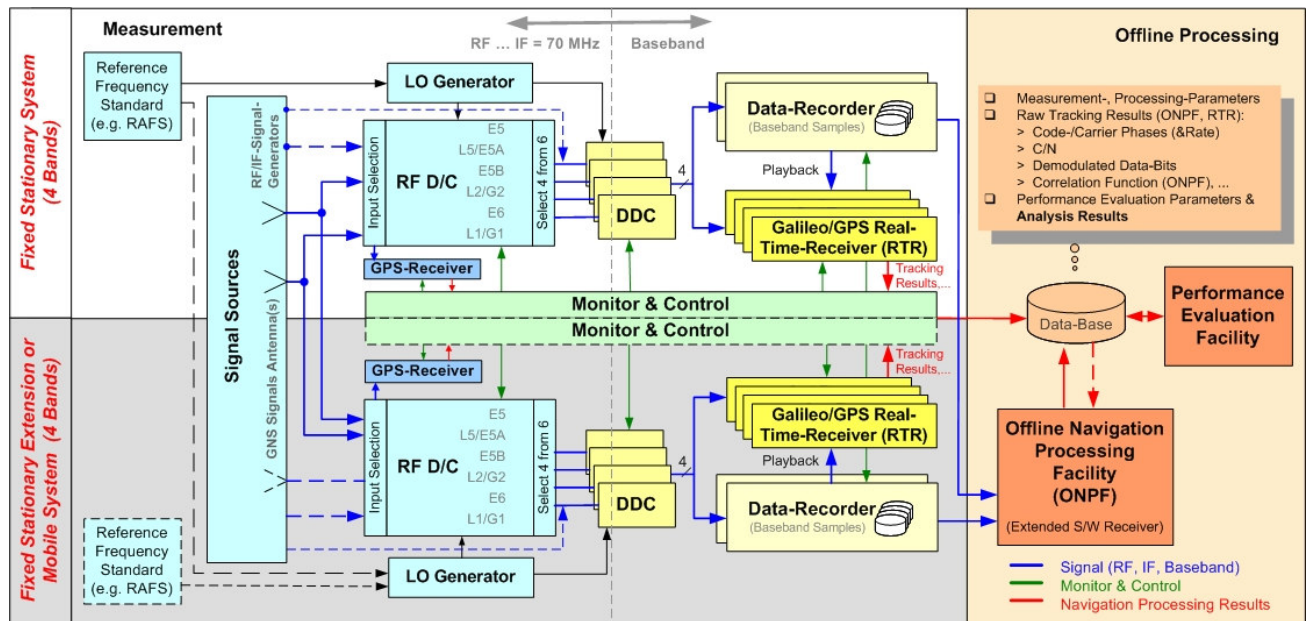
Fixed Stationary System (4 Bands)

Fixed Stationary Extension or Mobile System (4 Bands)

Measurement

RF … IF = 70 MHz

Baseband

Reference Frequency Standard (e.g. RAFS)

LO Generator

Signal Sources

RF/IF-Signal-Generators

GNS Signals Antenna(s)

Input Selection

RF D/C

E5
L5/E5A
E5B
L2/G2
E6
L1/G1

Select 4 from 6

4

DDC

GPS-Receiver

Data-Recorder
(Baseband Samples)

Playback

Galileo/GPS Real-Time-Receiver (RTR)

Tracking Results,...

Monitor & Control

Monitor & Control

GPS-Receiver

Tracking Results,...

Galileo/GPS Real-Time-Receiver (RTR)

Playback

Input Selection

RF D/C

E5
L5/E5A
E5B
L2/G2
E6
L1/G1

Select 4 from 6

4

DDC

Data-Recorder
(Baseband Samples)

Reference Frequency Standard (e.g. RAFS)

LO Generator

Offline Processing

❑ Measurement-, Processing-Parameters
❑ Raw Tracking Results (ONPF, RTR):
> Code-/Carrier Phases (&Rate)
> C/N
> Demodulated Data-Bits
> Correlation Function (ONPF), ...
❑ Performance Evaluation Parameters & **Analysis Results**

Data-Base

Performance Evaluation Facility

Offline Navigation Processing Facility (ONPF)

(Extended S/W Receiver)

Signal (RF, IF, Baseband)
Monitor & Control
Navigation Processing Results